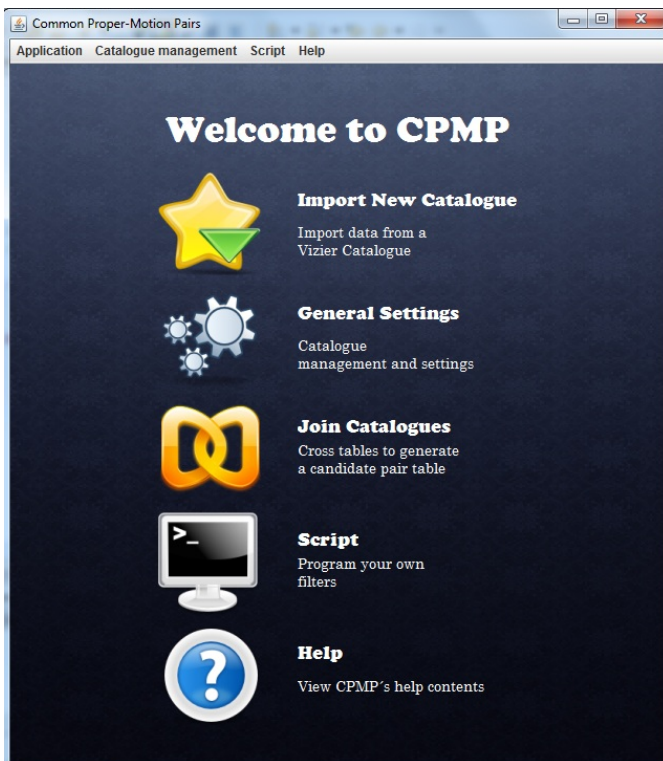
Common Proper-Motion Pairs

Application Catalogue management Script Help

Welcome to CPMP

Import New Catalogue
Import data from a Vizier Catalogue

General Settings
Catalogue management and settings

Join Catalogues
Cross tables to generate a candidate pair table

>_

Script
Program your own filters

?

Help
View CPMP´s help contents